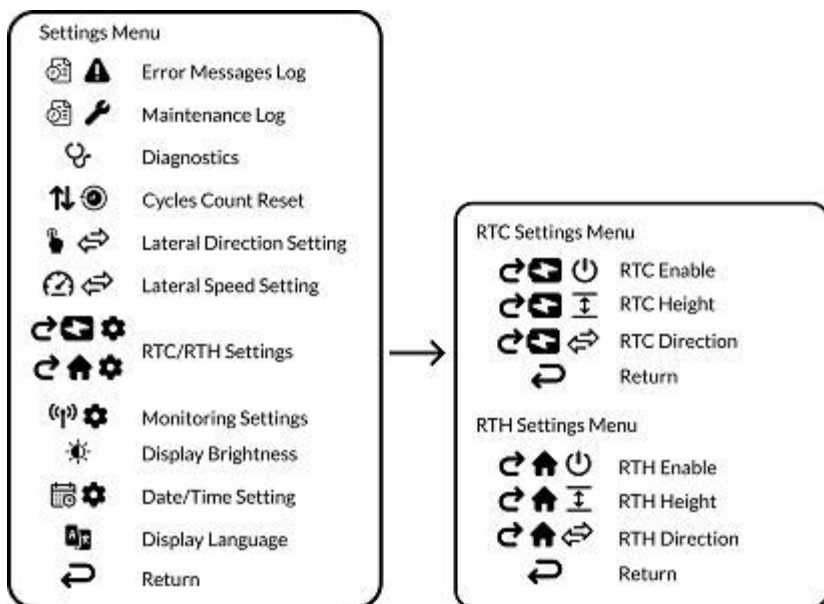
Settings Menu

Error Messages Log

Maintenance Log

Diagnostics

Cycles Count Reset

Lateral Direction Setting

Lateral Speed Setting

RTC/RTH Settings

Monitoring Settings

Display Brightness

Date/Time Setting

Display Language

Return

RTC Settings Menu

RTC Enable

RTC Height

RTC Direction

Return

RTH Settings Menu

RTH Enable

RTH Height

RTH Direction

Return